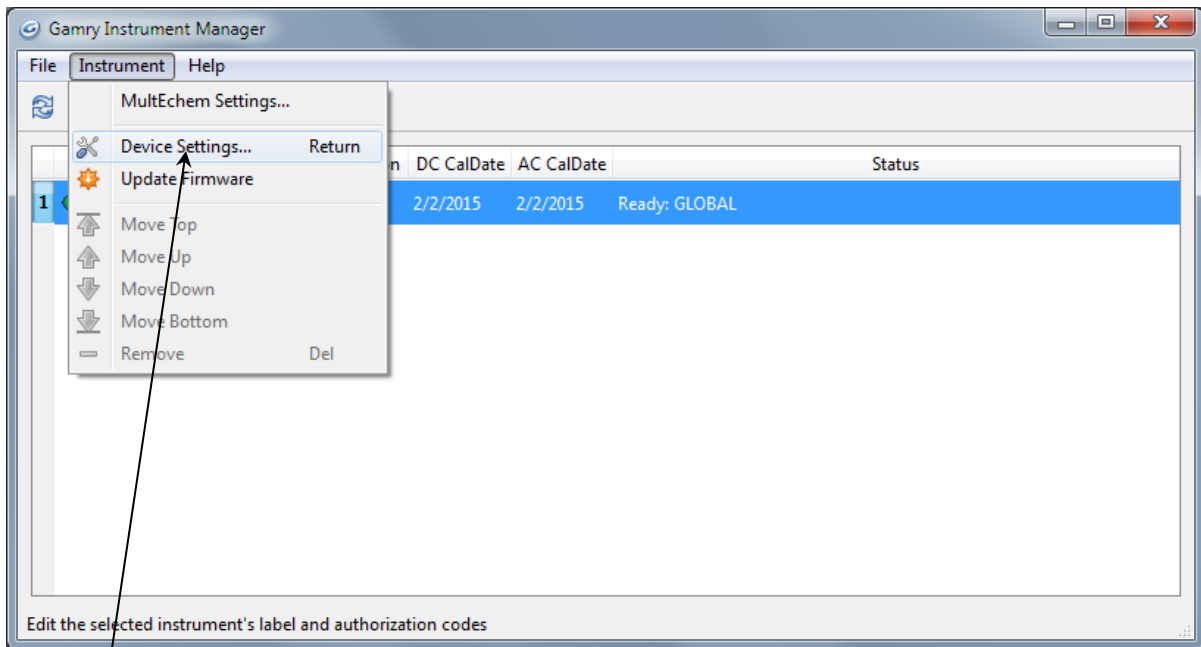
Gamry Instrument Manager

File Instrument Help

MultEchem Settings...
Device Settings... Return
Update Firmware
Move Top
Move Up
Move Down
Move Bottom
Remove Del

| | n | DC CalDate | AC CalDate | Status |
|---|---|---|---|---|
| 1 | | 2/2/2015 | 2/2/2015 | Ready: GLOBAL |

Edit the selected instrument's label and authorization codes